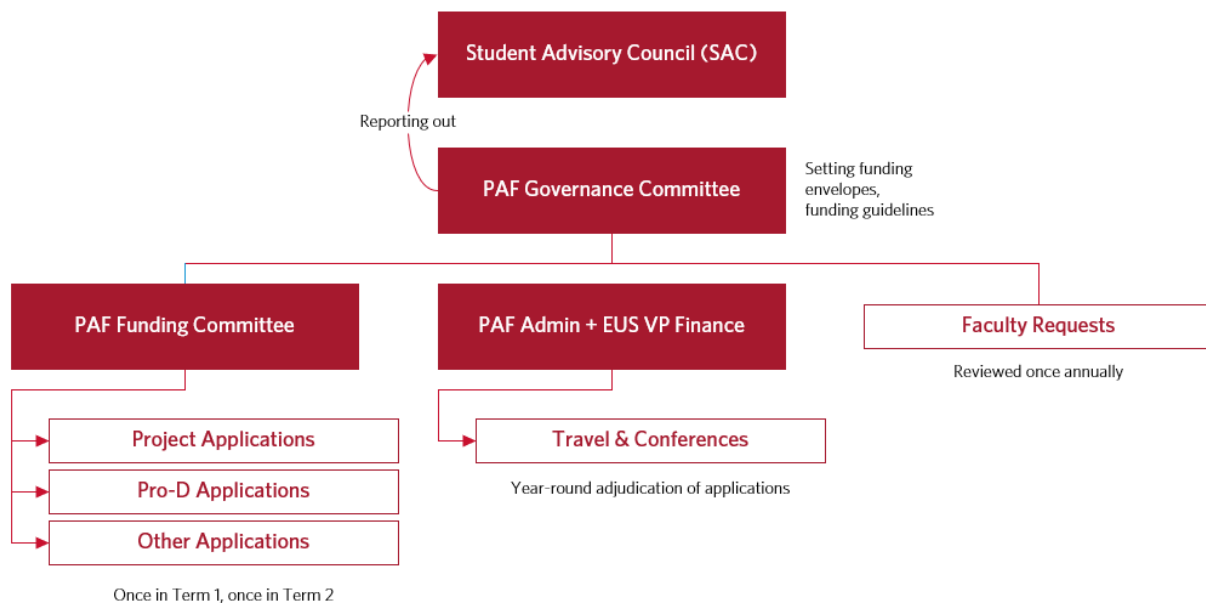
Student Advisory Council (SAC)

Reporting out

PAF Governance Committee

Setting funding envelopes, funding guidelines

PAF Funding Committee

PAF Admin + EUS VP Finance

Faculty Requests

Reviewed once annually

Project Applications

Pro-D Applications

Other Applications

Once in Term 1, once in Term 2

Travel & Conferences

Year-round adjudication of applications